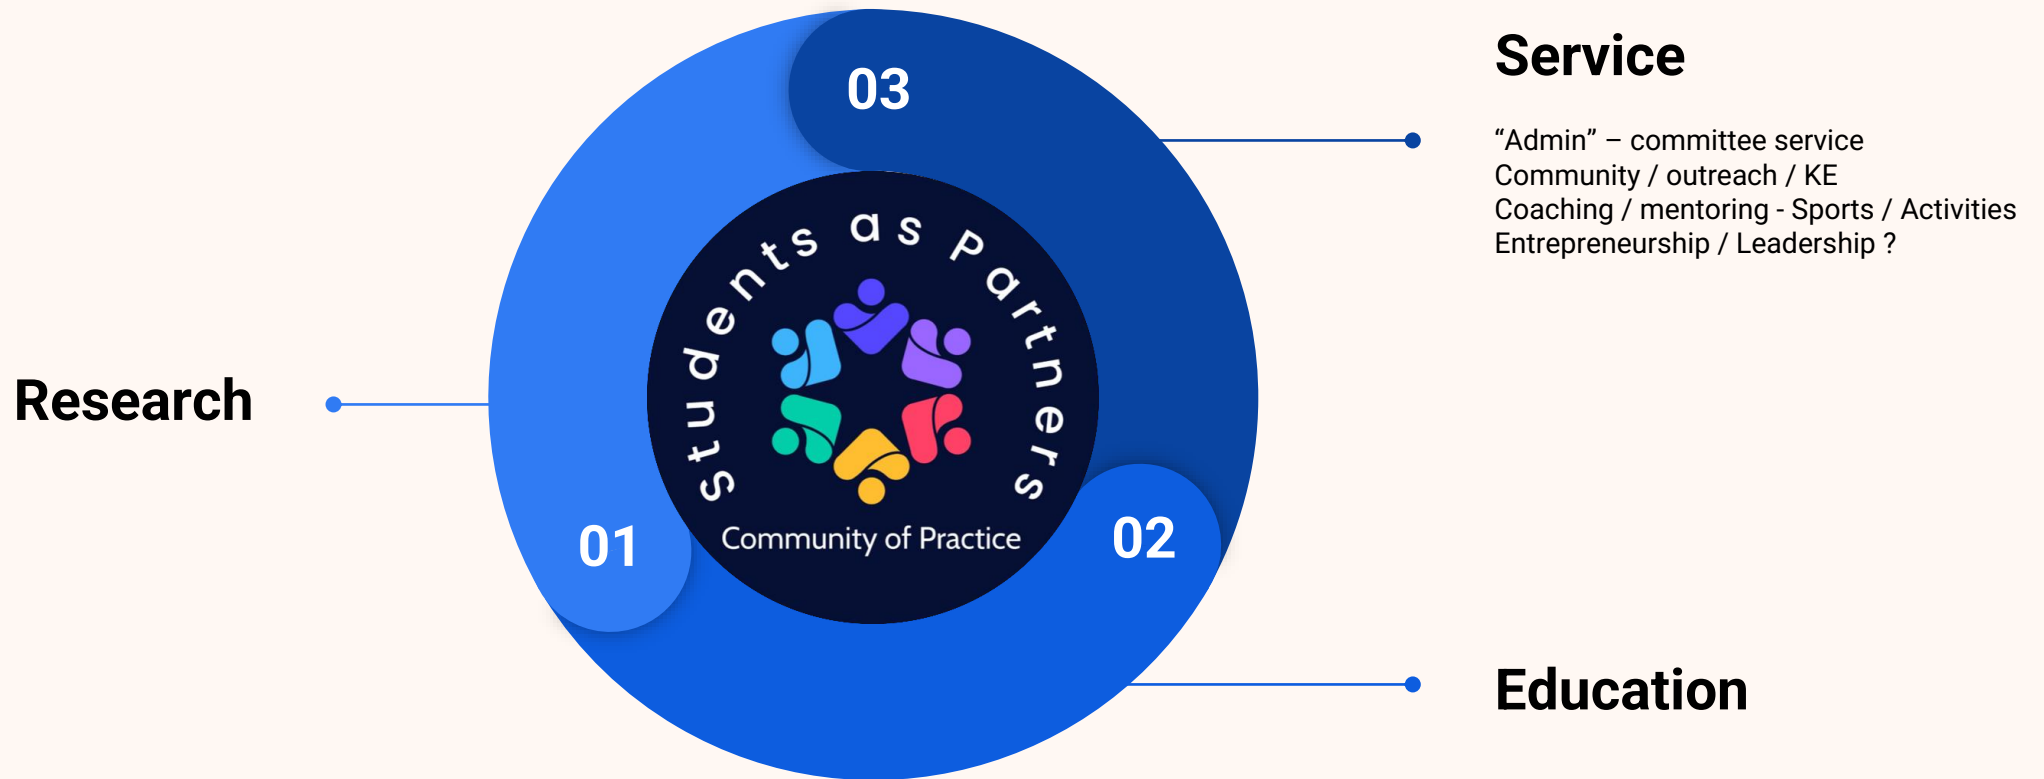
Service

“Admin” – committee service
Community / outreach / KE
Coaching / mentoring - Sports / Activities
Entrepreneurship / Leadership ?

03

Research

students as partners

Community of Practice

01

02

Education